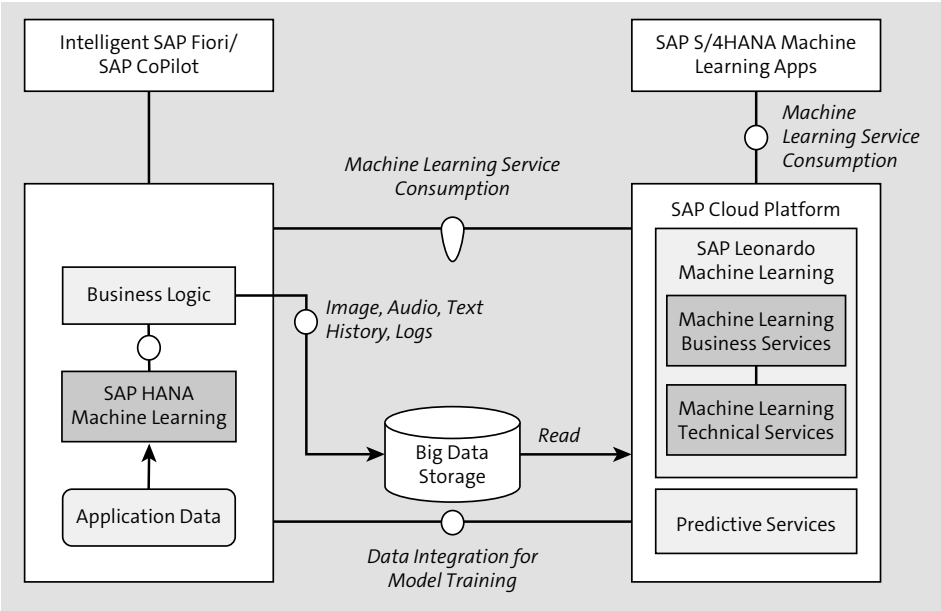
Intelligent SAP Fiori/ SAP CoPilot

SAP S/4HANA Machine Learning Apps

Machine Learning Service Consumption

Machine Learning Service Consumption

SAP Cloud Platform

SAP Leonardo Machine Learning

Business Logic

Image, Audio, Text History, Logs

Machine Learning Business Services

SAP HANA Machine Learning

Machine Learning Technical Services

Big Data Storage

Read

Application Data

Predictive Services

Data Integration for Model Training